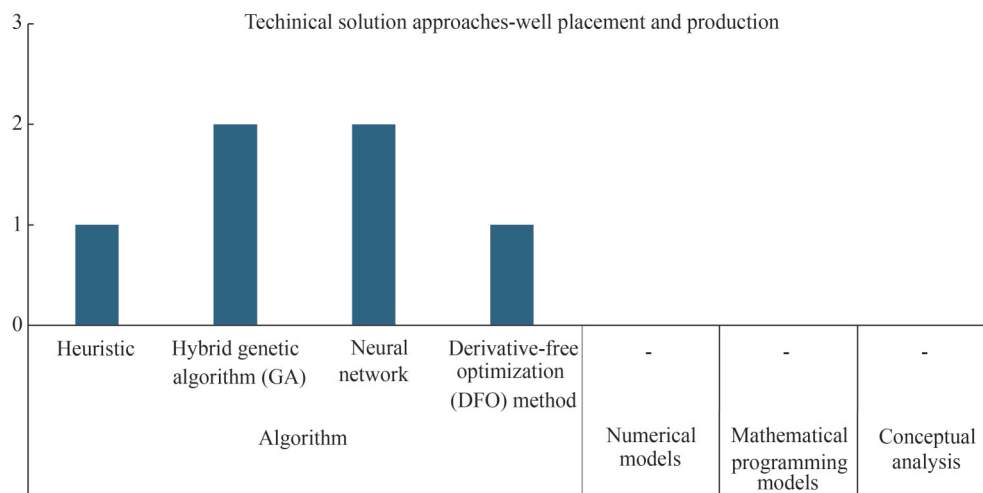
Techinical solution approaches-well placement and production

3
2
1
0

Heuristic

Hybrid genetic algorithm (GA)

Neural network

Derivative-free optimization (DFO) method

-

-

-

Algorithm

Numerical models

Mathematical programming models

Conceptual analysis